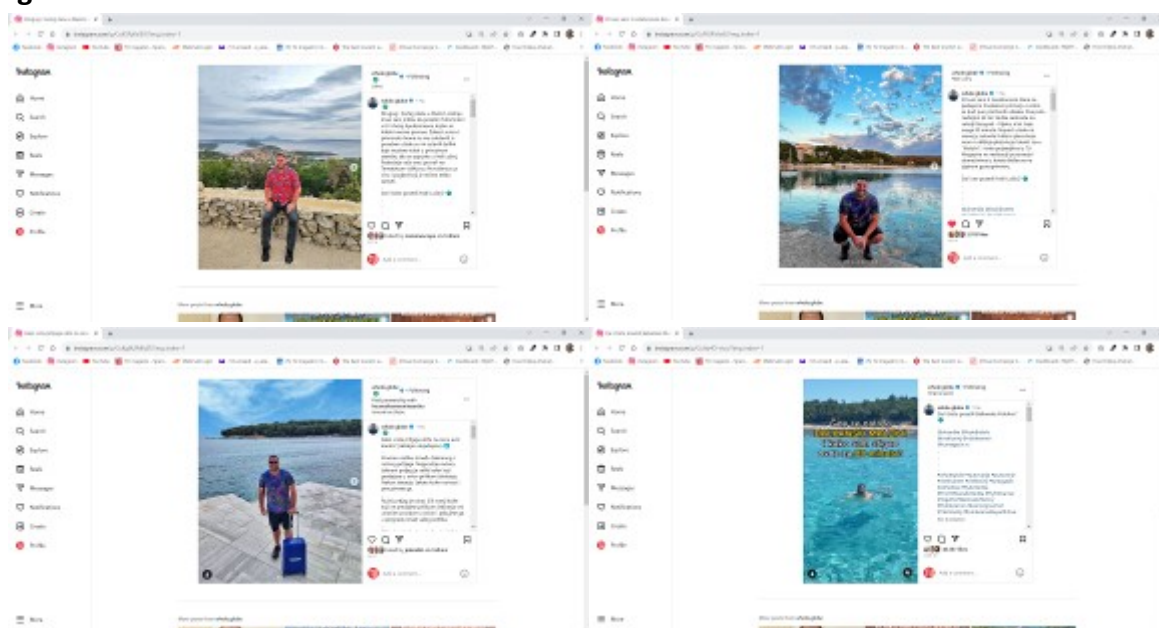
Instagram

Home
Search
Explore
Reels
Messages
Notifications
Create
Profile

More

Instagram

Home
Search
Explore
Reels
Messages
Notifications
Create
Profile

More

Instagram

Home
Search
Explore
Reels
Messages
Notifications
Create
Profile

More

Instagram

Home
Search
Explore
Reels
Messages
Notifications
Create
Profile

More

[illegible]